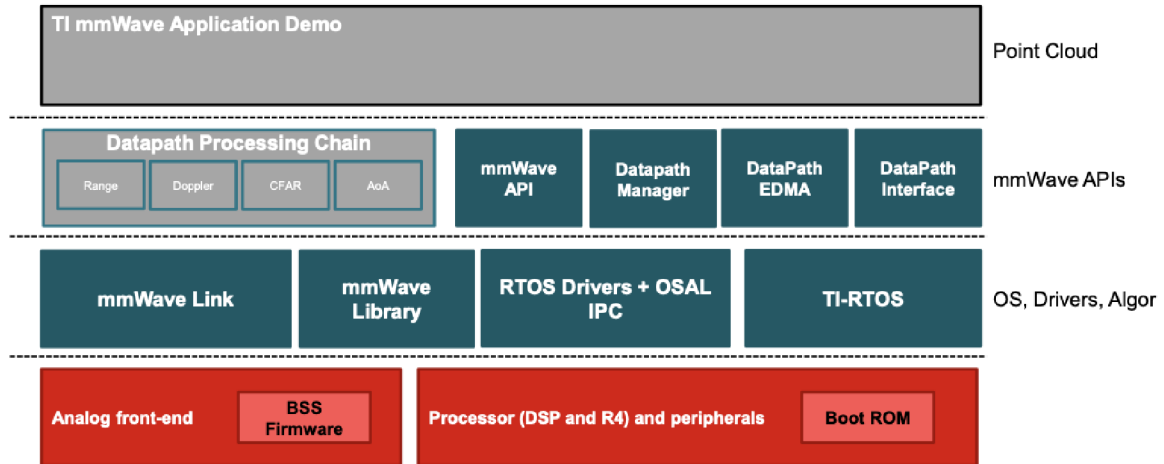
TI mmWave Application Demo

Point Cloud

Datapath Processing Chain

Range

Doppler

CFAR

AoA

mmWave API

Datapath Manager

DataPath EDMA

DataPath Interface

mmWave APIs

mmWave Link

mmWave Library

RTOS Drivers + OSAL IPC

TI-RTOS

OS, Drivers, Algor

Analog front-end

BSS Firmware

Processor (DSP and R4) and peripherals

Boot ROM